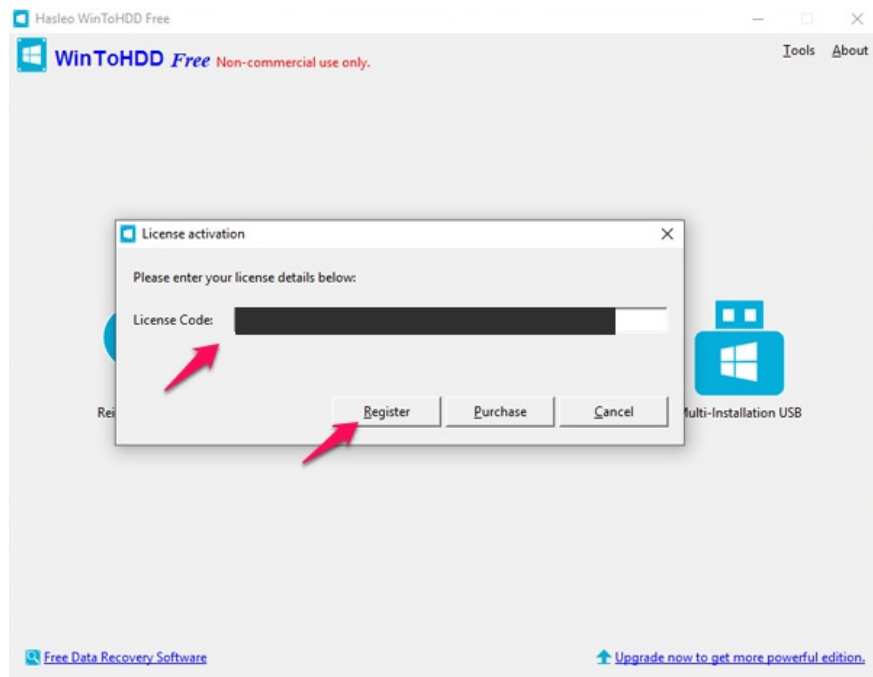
Hasleo WinToHDD Free

WinToHDD Free Non-commercial use only.

Tools About

License activation

Please enter your license details below:

License Code: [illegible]

Register Purchase Cancel

Rei

ulti-Installation USB

Free Data Recovery Software

Upgrade now to get more powerful edition.